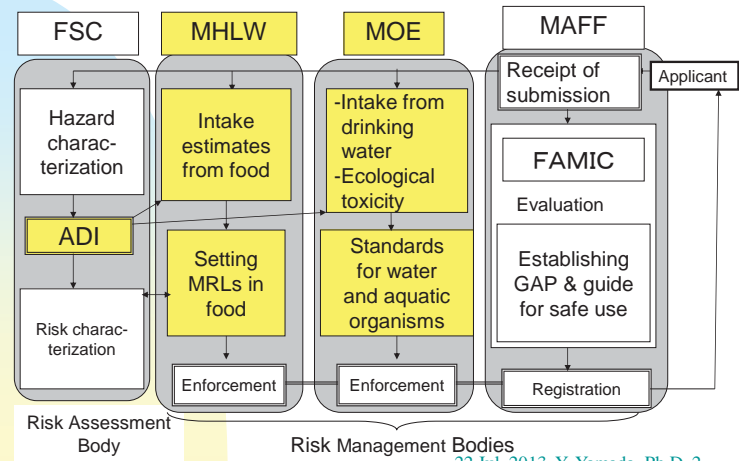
FSC

MHLW

MOE

MAFF

Receipt of submission

Applicant

Hazard characterization

Intake estimates from food

-Intake from drinking water
-Ecological toxicity

FAMIC

Evaluation

ADI

Setting MRLs in food

Standards for water and aquatic organisms

Establishing GAP & guide for safe use

Risk characterization

Enforcement

Enforcement

Registration

Risk Assessment Body

Risk Management Bodies

22 Jul. 2013 Y. Yamada, Ph.D. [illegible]